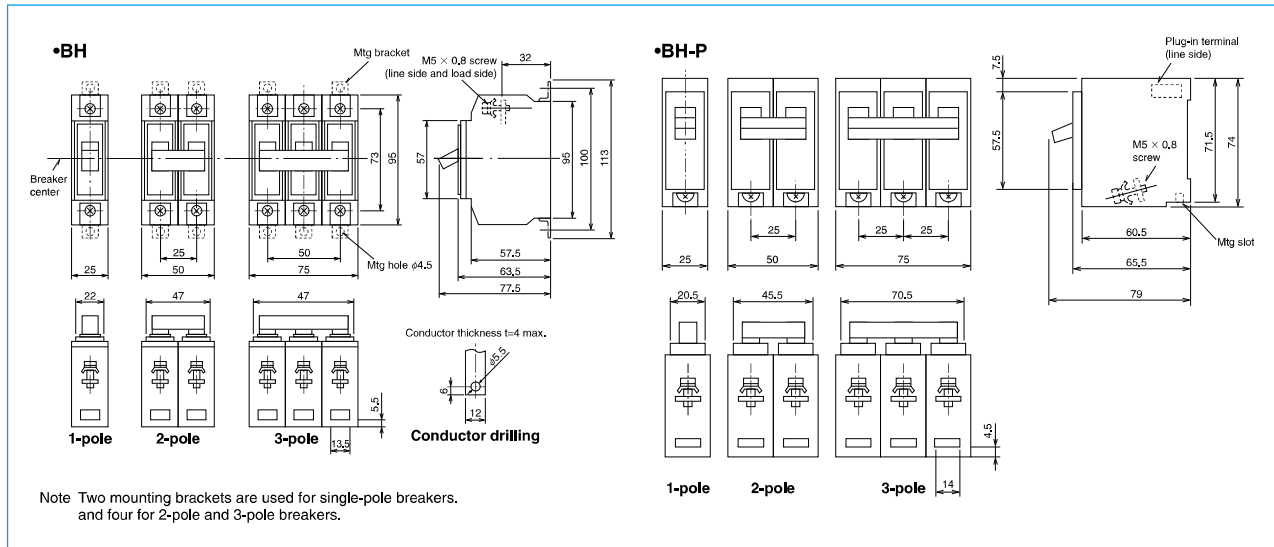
•BH

Mtg bracket

M5 × 0.8 screw (line side and load side)

32

Breaker center

73

95

57

95

100

113

25

50

Mtg hole $\phi$4.5

25

50

75

57.5

63.5

77.5

22

47

47

Conductor thickness t=4 max.

$\phi$5.5

6

12

5.5

13.5

1-pole

2-pole

3-pole

Conductor drilling

Note Two mounting brackets are used for single-pole breakers. and four for 2-pole and 3-pole breakers.

•BH-P

Plug-in terminal (line side)

7.5

57.5

M5 × 0.8 screw

71.5

74

Mtg slot

25

25

25

25

50

75

60.5

65.5

79

20.5

45.5

70.5

4.5

14

1-pole

2-pole

3-pole